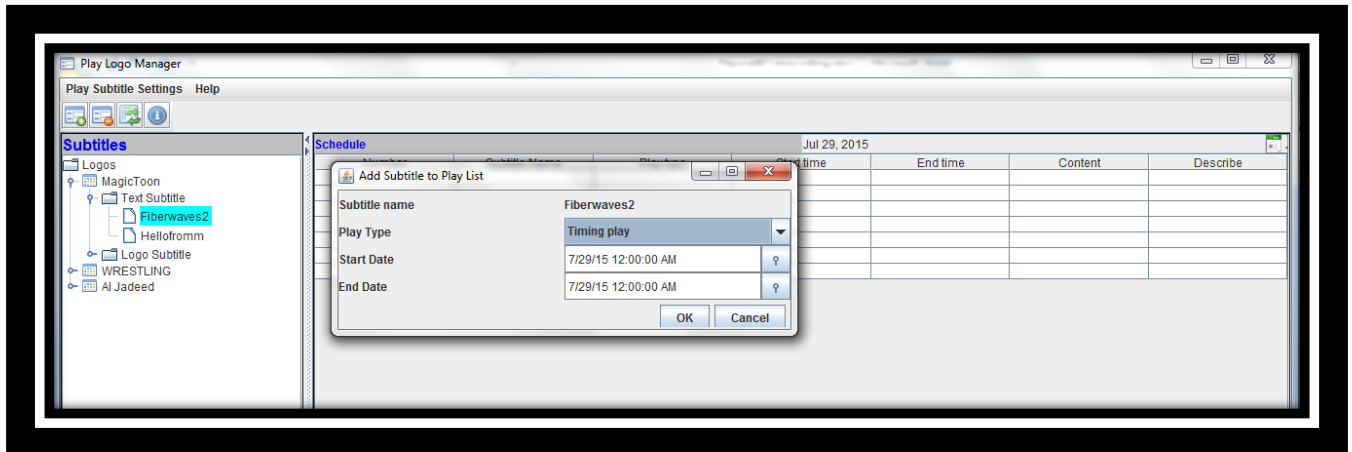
Play Logo Manager

Play Subtitle Settings Help

Subtitles

Logos
MagicToon
Text Subtitle
Fiberwaves2
Hellofromm
Logo Subtitle
WRESTLING
Al Jadeed

Schedule

Jul 29, 2015

| Number | Subtitle Name | Play type | Start time | End time | Content | Describe |
|---|---|---|---|---|---|---|

Add Subtitle to Play List

Subtitle name Fiberwaves2

Play Type Timing play

Start Date 7/29/15 12:00:00 AM

End Date 7/29/15 12:00:00 AM

OK Cancel